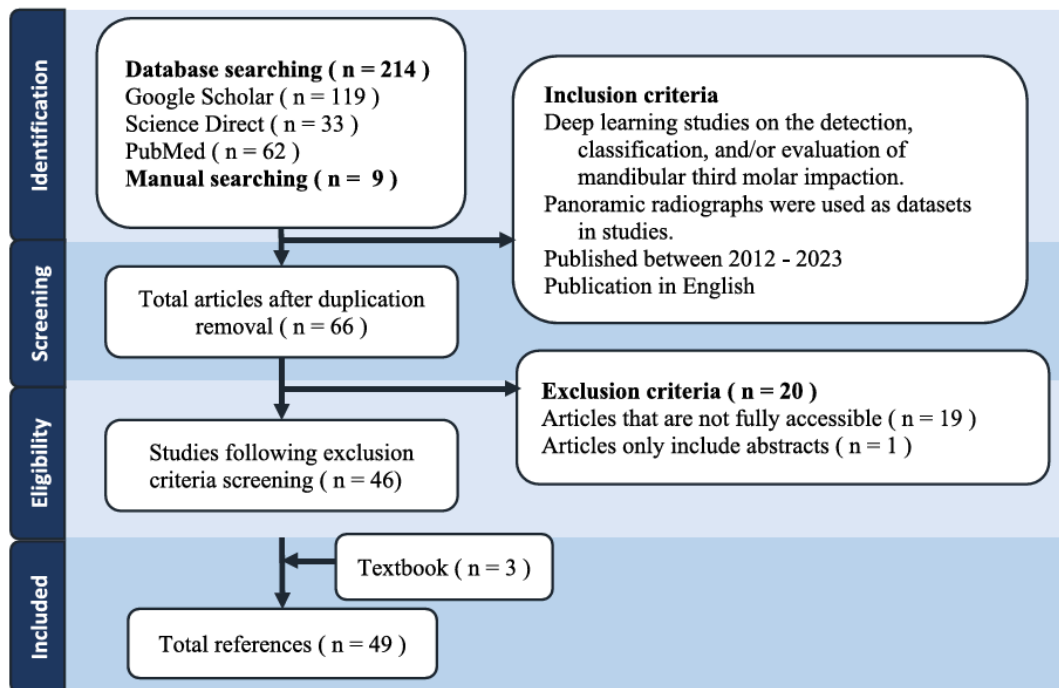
Identification

Database searching ( n = 214 )
Google Scholar ( n = 119 )
Science Direct ( n = 33 )
PubMed ( n = 62 )
Manual searching ( n = 9 )

Inclusion criteria
Deep learning studies on the detection, classification, and/or evaluation of mandibular third molar impaction.
Panoramic radiographs were used as datasets in studies.
Published between 2012 - 2023
Publication in English

Screening

Total articles after duplication removal ( n = 66 )

Exclusion criteria ( n = 20 )
Articles that are not fully accessible ( n = 19 )
Articles only include abstracts ( n = 1 )

Eligibility

Studies following exclusion criteria screening ( n = 46)

Included

Textbook ( n = 3 )

Total references ( n = 49 )